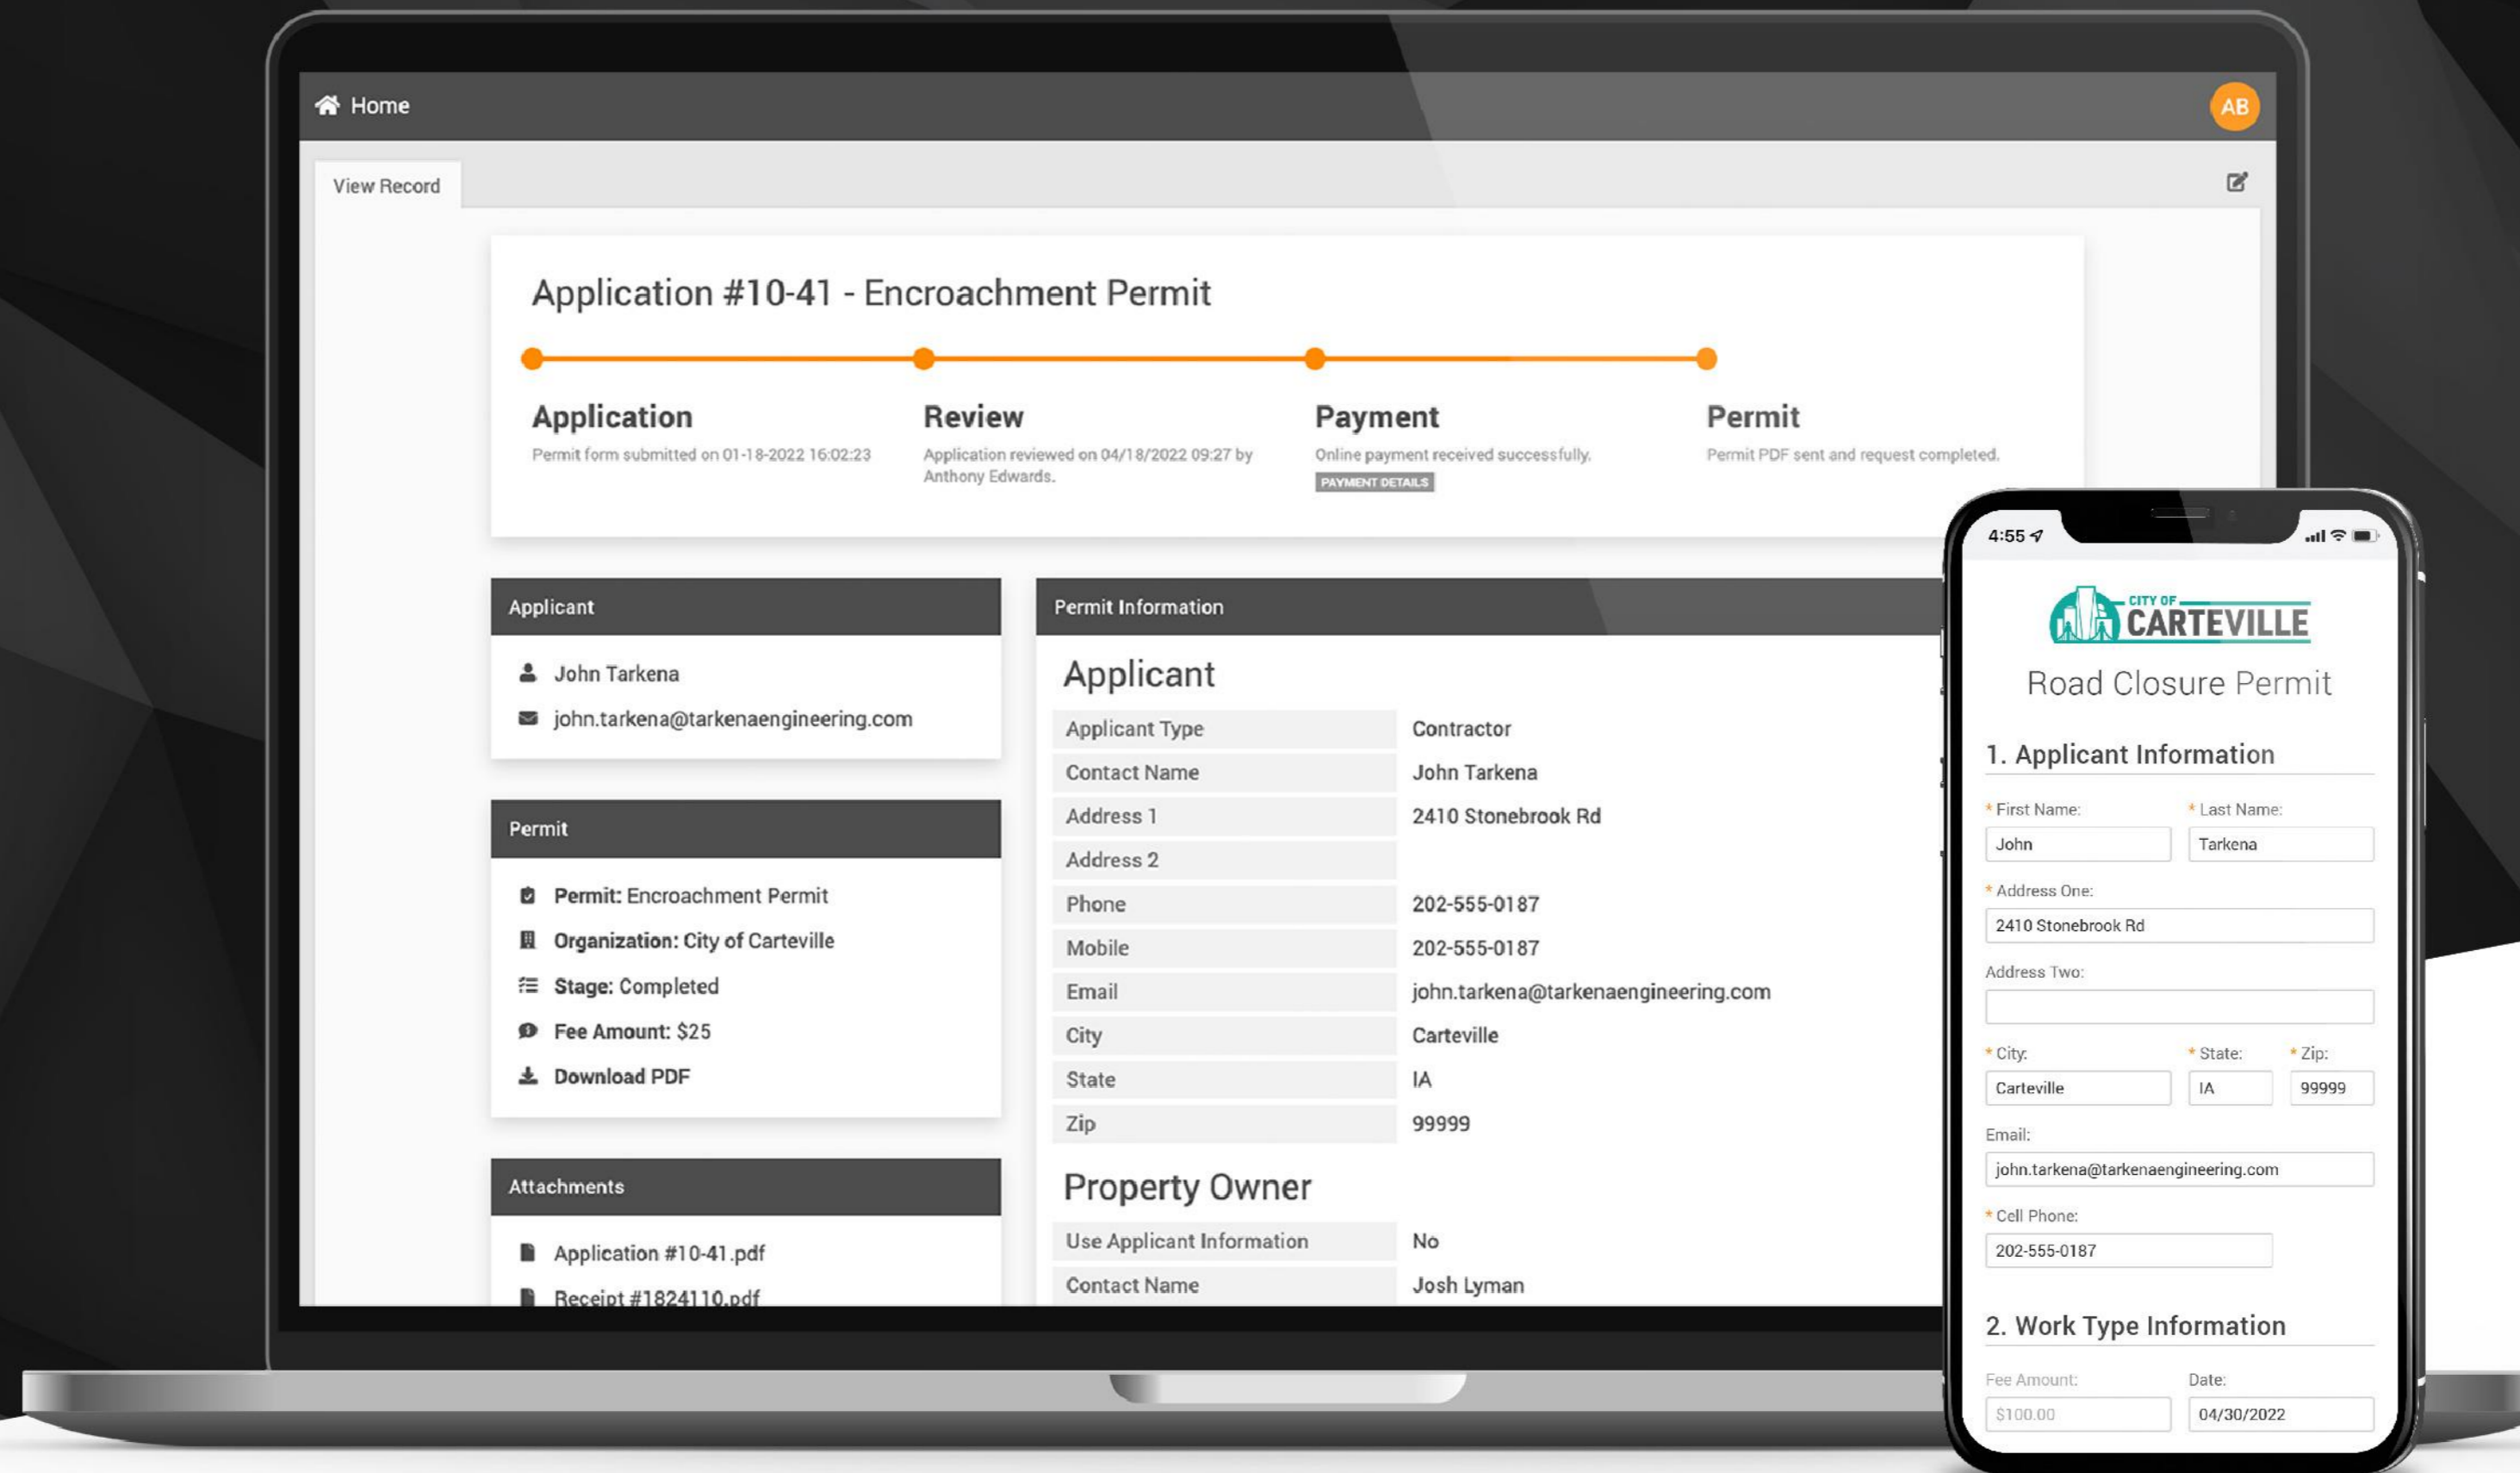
Home

AB

View Record

Application #10-41 - Encroachment Permit

Application
Permit form submitted on 01-18-2022 16:02:23

Review
Application reviewed on 04/18/2022 09:27 by Anthony Edwards.

Payment
Online payment received successfully.
PAYMENT DETAILS

Permit
Permit PDF sent and request completed.

Applicant

John Tarkena
john.tarkena@tarkenaengineering.com

Permit

Permit: Encroachment Permit
Organization: City of Carteville
Stage: Completed
Fee Amount: $25
Download PDF

Attachments

Application #10-41.pdf
Receipt #1824110.pdf

Permit Information

Applicant

| Applicant Type | Contractor |
|---|---|
| Contact Name | John Tarkena |
| Address 1 | 2410 Stonebrook Rd |
| Address 2 | |
| Phone | 202-555-0187 |
| Mobile | 202-555-0187 |
| Email | john.tarkena@tarkenaengineering.com |
| City | Carteville |
| State | IA |
| Zip | 99999 |

Property Owner

| Use Applicant Information | No |
|---|---|
| Contact Name | Josh Lyman |

4:55

CITY OF CARTEVILLE

Road Closure Permit

1. Applicant Information

* First Name:
John
* Last Name:
Tarkena
* Address One:
2410 Stonebrook Rd
Address Two:

* City:
Carteville
* State:
IA
* Zip:
99999
Email:
john.tarkena@tarkenaengineering.com
* Cell Phone:
202-555-0187

2. Work Type Information

Fee Amount:
$100.00
Date:
04/30/2022